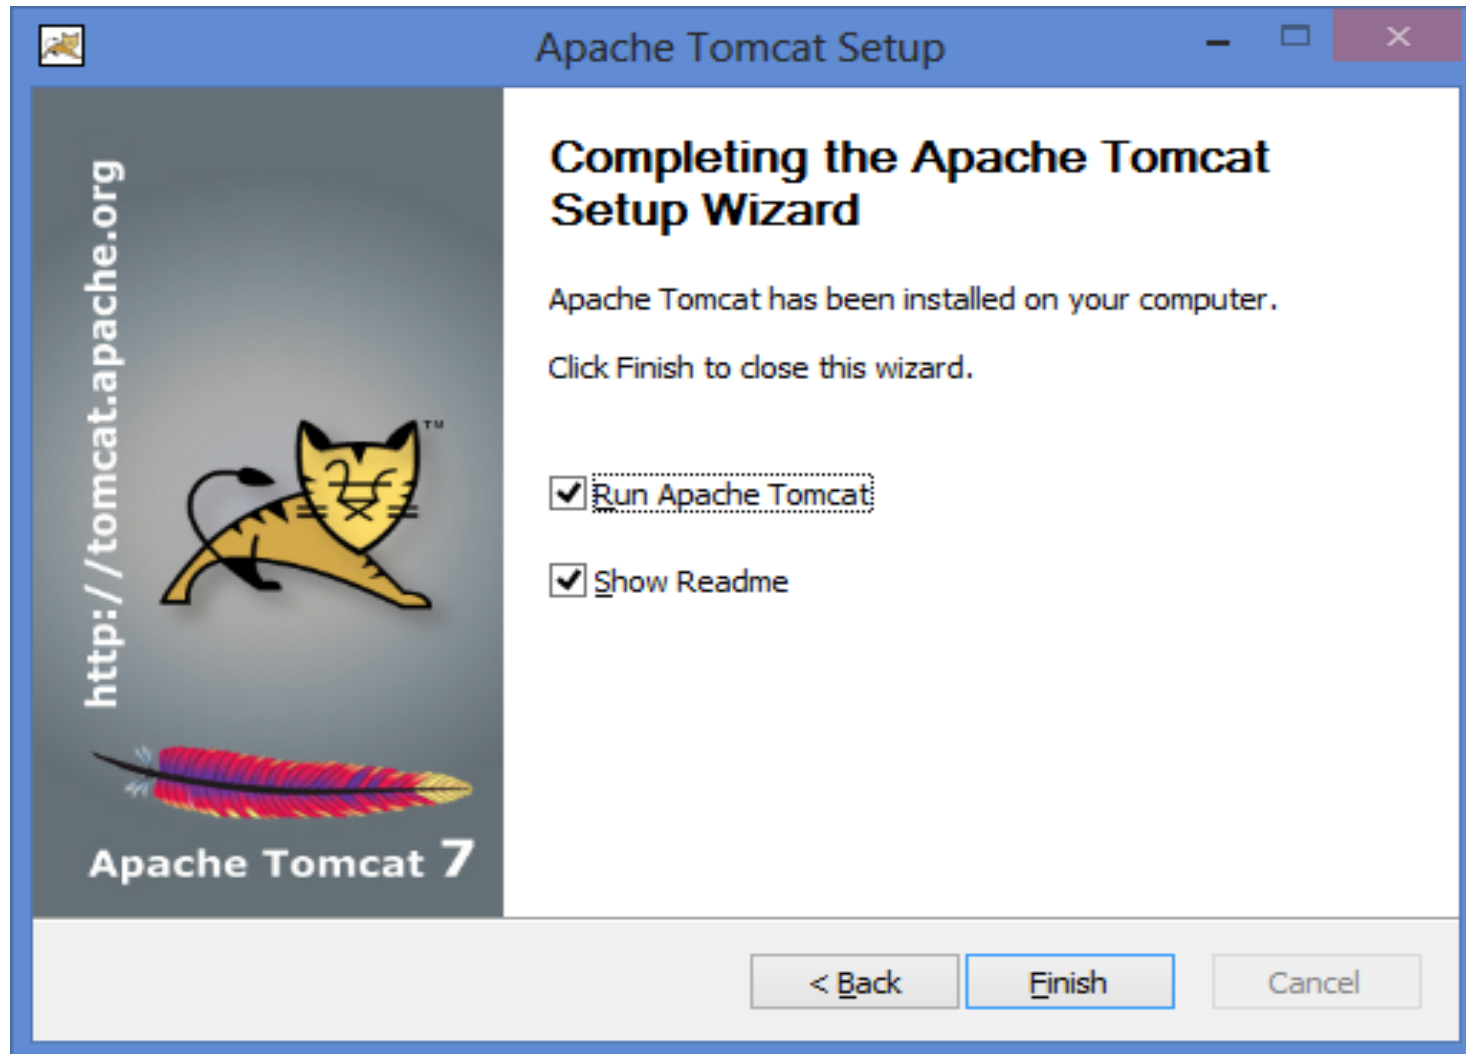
Apache Tomcat Setup

http://tomcat.apache.org

TM

Apache Tomcat 7

Completing the Apache Tomcat Setup Wizard

Apache Tomcat has been installed on your computer.

Click Finish to close this wizard.

Run Apache Tomcat

Show Readme

< Back

Finish

Cancel